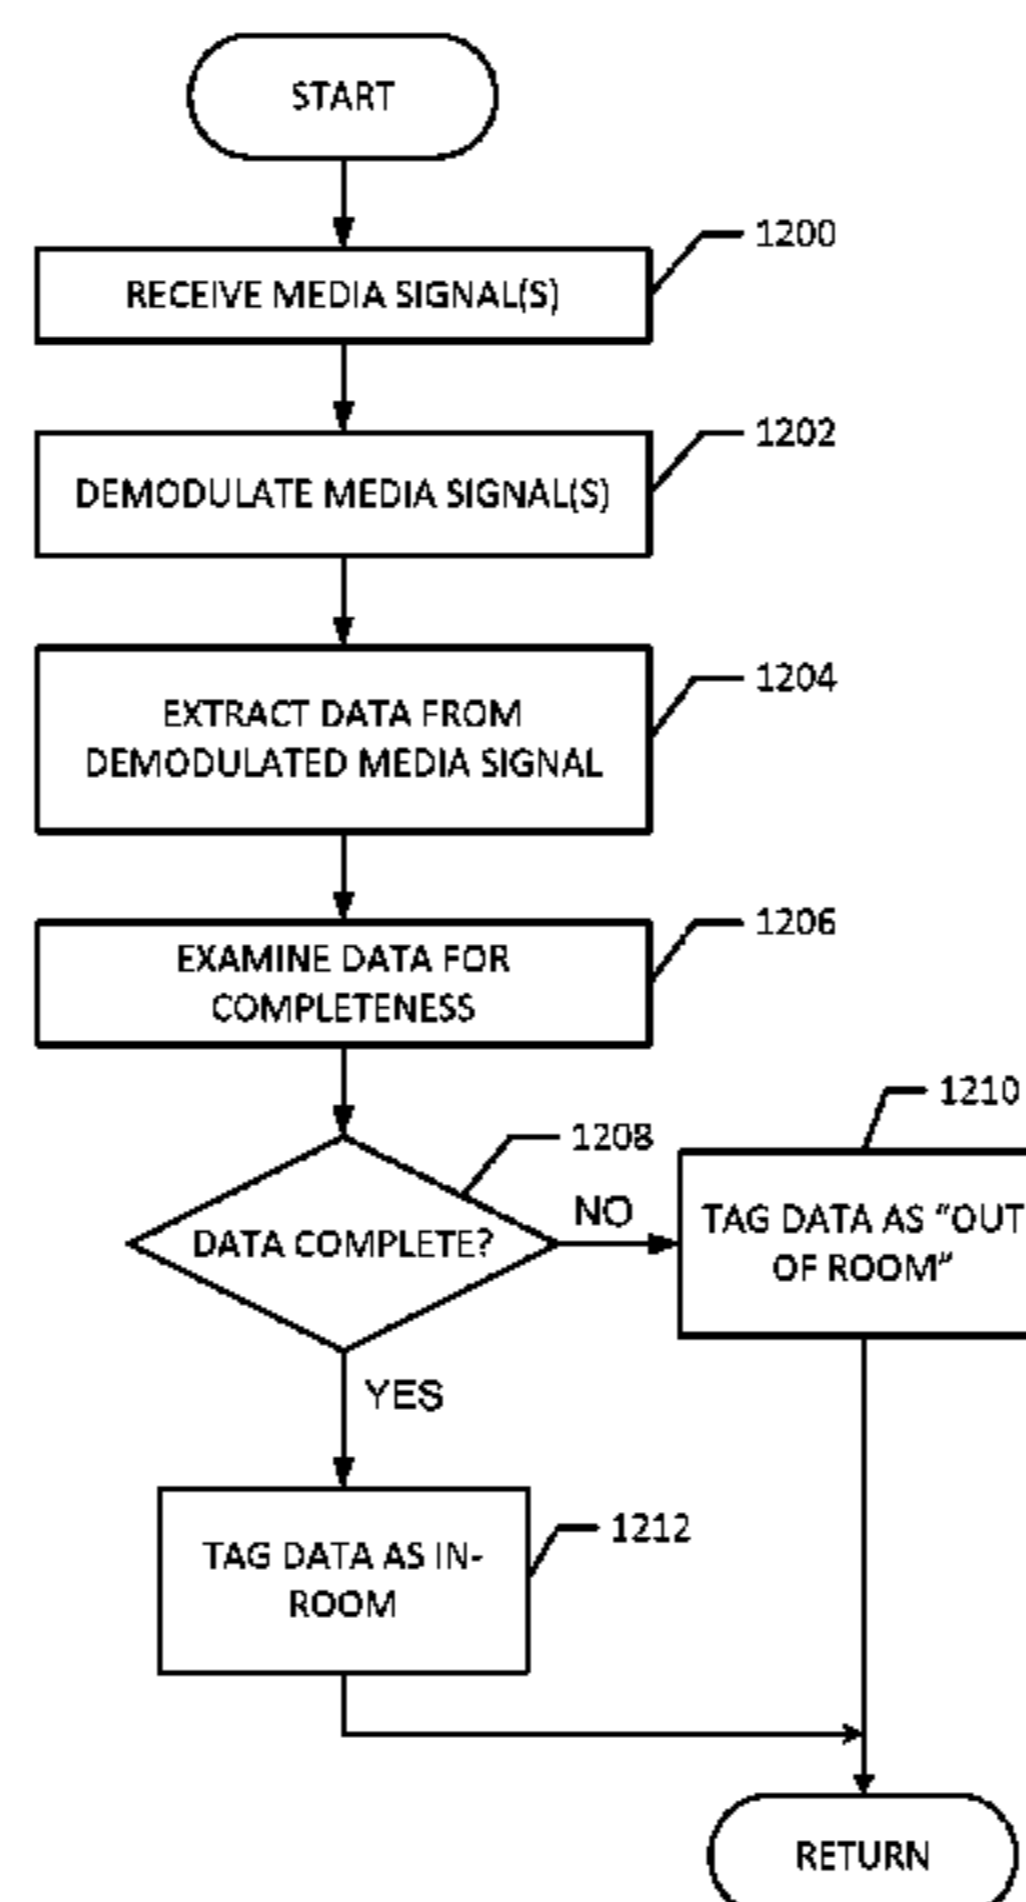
START

RECEIVE MEDIA SIGNAL(S)

1200

DEMODULATE MEDIA SIGNAL(S)

1202

EXTRACT DATA FROM DEMODULATED MEDIA SIGNAL

1204

EXAMINE DATA FOR COMPLETENESS

1206

1208

DATA COMPLETE?

NO

1210

TAG DATA AS "OUT OF ROOM"

YES

TAG DATA AS IN-ROOM

1212

RETURN